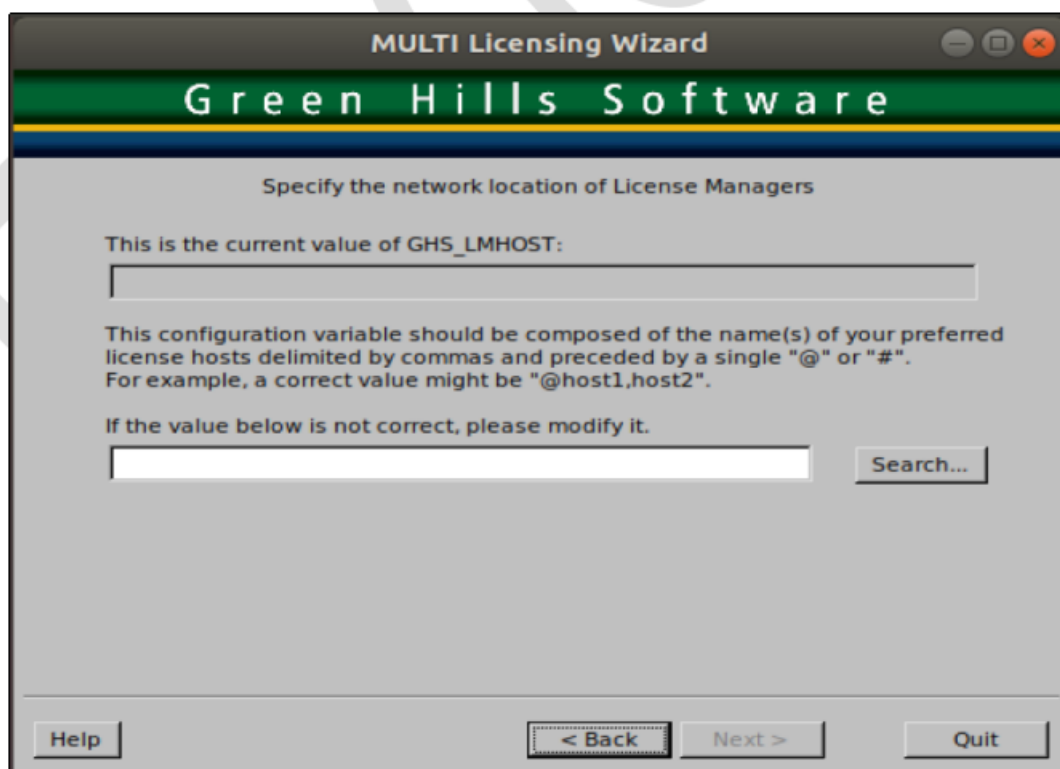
MULTI Licensing Wizard

Green Hills Software

Specify the network location of License Managers

This is the current value of GHS_LMHOST:

This configuration variable should be composed of the name(s) of your preferred license hosts delimited by commas and preceded by a single "@" or "#". For example, a correct value might be "@host1,host2".

If the value below is not correct, please modify it.

Search...

Help

< Back

Next >

Quit